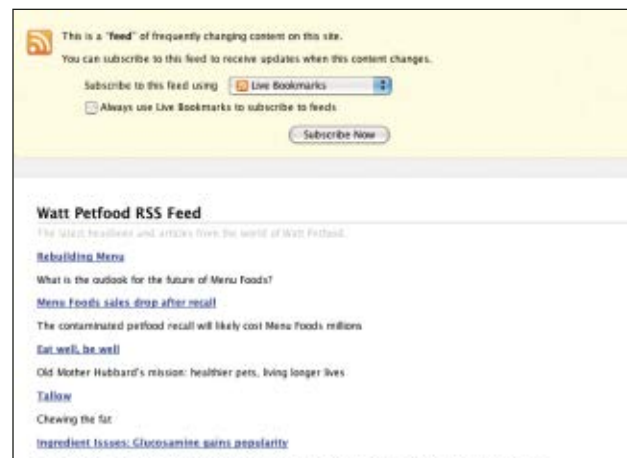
This is a "feed" of frequently changing content on this site.

You can subscribe to this feed to receive updates when this content changes.

Subscribe to this feed using Live Bookmarks

Always use Live Bookmarks to subscribe to feeds

Subscribe Now

Watt Petfood RSS Feed

The latest headlines and articles from the world of Watt Petfood.

Rebuilding Menu

What is the outlook for the future of Menu Foods?

Menu Foods sales drop after recall

The contaminated petfood recall will likely cost Menu Foods millions

Eat well, be well

Old Mother Hubbard's mission: healthier pets, living longer lives

Tallow

Chewing the fat

Ingredient Issues: Glucosamine gains popularity